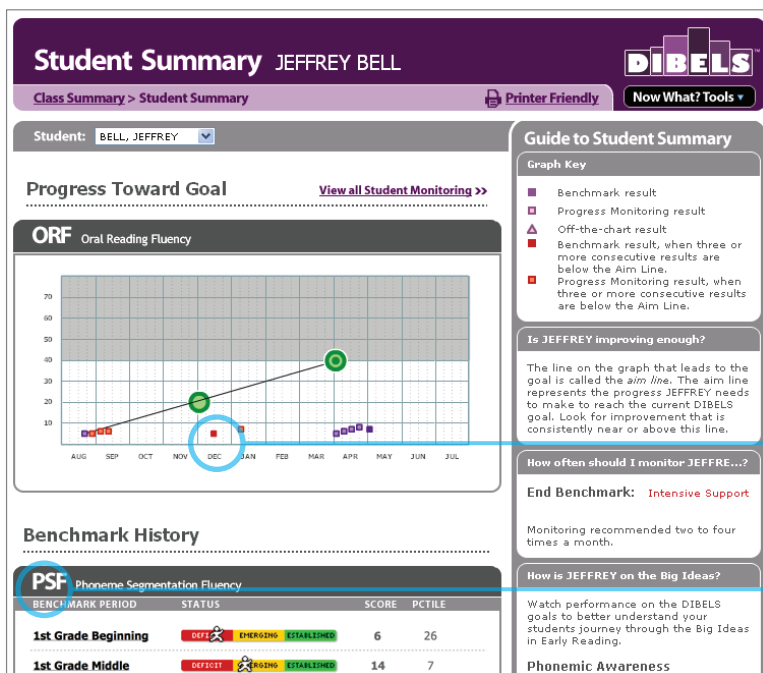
Student Summary JEFFREY BELL

DIBELS

Class Summary > Student Summary

Printer Friendly

Now What? Tools ▾

Student: BELL, JEFFREY

Progress Toward Goal

View all Student Monitoring >>

ORF Oral Reading Fluency

| 70 |
| 60 |
| 50 |
| 40 |
| 30 |
| 20 |
| 10 |

AUG SEP OCT NOV DEC JAN FEB MAR APR MAY JUN JUL

Benchmark History

PSF Phoneme Segmentation Fluency

| BENCHMARK PERIOD | STATUS | SCORE | PCTILE |
|---|---|---|---|
| 1st Grade Beginning | DEFI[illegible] EMERGING ESTABLISHED | 6 | 26 |
| 1st Grade Middle | DEFICIT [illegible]RGING ESTABLISHED | 14 | 7 |

Guide to Student Summary

Graph Key

Benchmark result

Progress Monitoring result

Off-the-chart result

Benchmark result, when three or more consecutive results are below the Aim Line.

Progress Monitoring result, when three or more consecutive results are below the Aim Line.

Is JEFFREY improving enough?

The line on the graph that leads to the goal is called the aim line. The aim line represents the progress JEFFREY needs to make to reach the current DIBELS goal. Look for improvement that is consistently near or above this line.

How often should I monitor JEFFRE...?

End Benchmark: Intensive Support

Monitoring recommended two to four times a month.

How is JEFFREY on the Big Ideas?

Watch performance on the DIBELS goals to better understand your students journey through the Big Ideas in Early Reading.

Phonemic Awareness